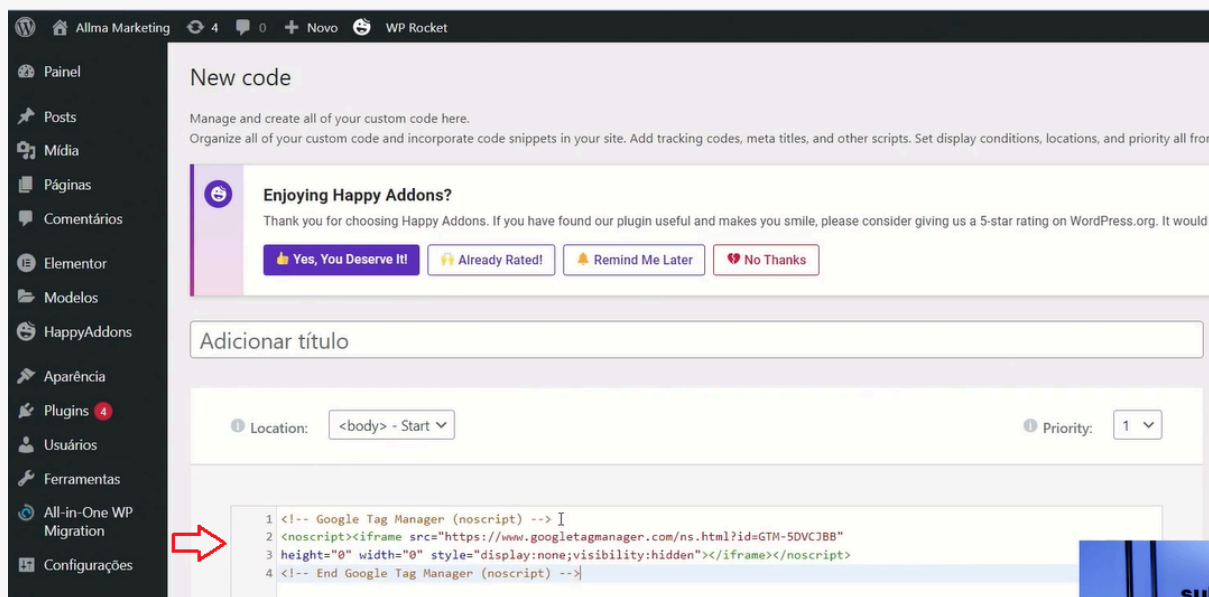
Allma Marketing 4 0 Novo WP Rocket

Painel
Posts
Mídia
Páginas
Comentários
Elementor
Modelos
HappyAddons
Aparência
Plugins 4
Usuários
Ferramentas
All-in-One WP Migration
Configurações

New code

Manage and create all of your custom code here.
Organize all of your custom code and incorporate code snippets in your site. Add tracking codes, meta titles, and other scripts. Set display conditions, locations, and priority all fro

Enjoying Happy Addons?
Thank you for choosing Happy Addons. If you have found our plugin useful and makes you smile, please consider giving us a 5-star rating on WordPress.org. It would

Yes, You Deserve It! Already Rated! Remind Me Later No Thanks

Adicionar título

Location: <body> - Start

Priority: 1

1 <!-- Google Tag Manager (noscript) -->
2 <noscript><iframe src="https://www.googletagmanager.com/ns.html?id=GTM-5DVCJBB"
3 height="0" width="0" style="display:none;visibility:hidden"></iframe></noscript>
4 <!-- End Google Tag Manager (noscript) -->